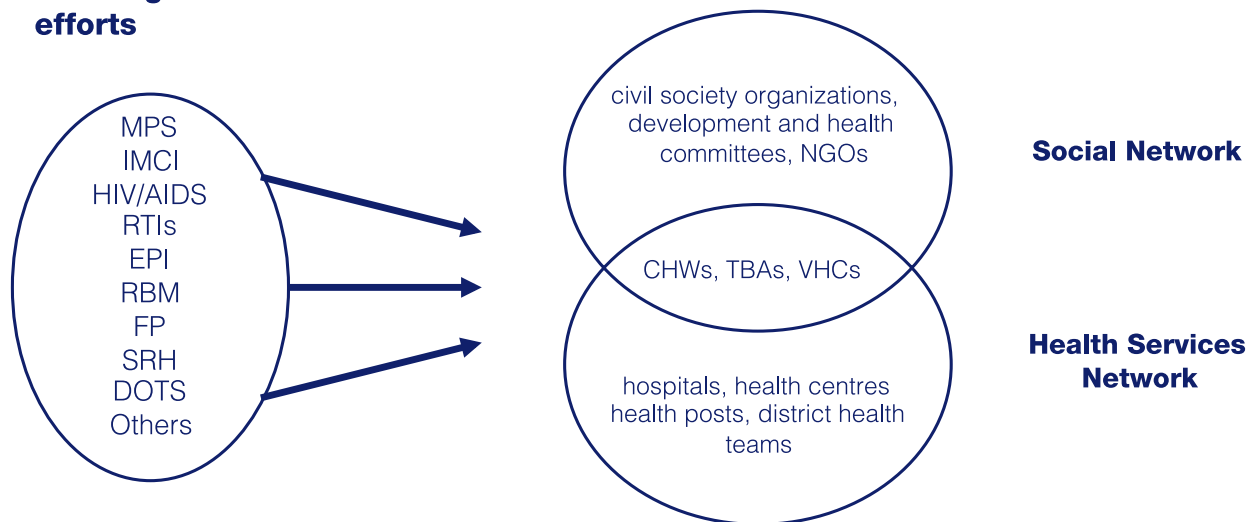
efforts

MPS
IMCI
HIV/AIDS
RTIs
EPI
RBM
FP
SRH
DOTS
Others

civil society organizations, development and health committees, NGOs

CHWs, TBAs, VHCs

hospitals, health centres health posts, district health teams

Social Network

Health Services Network